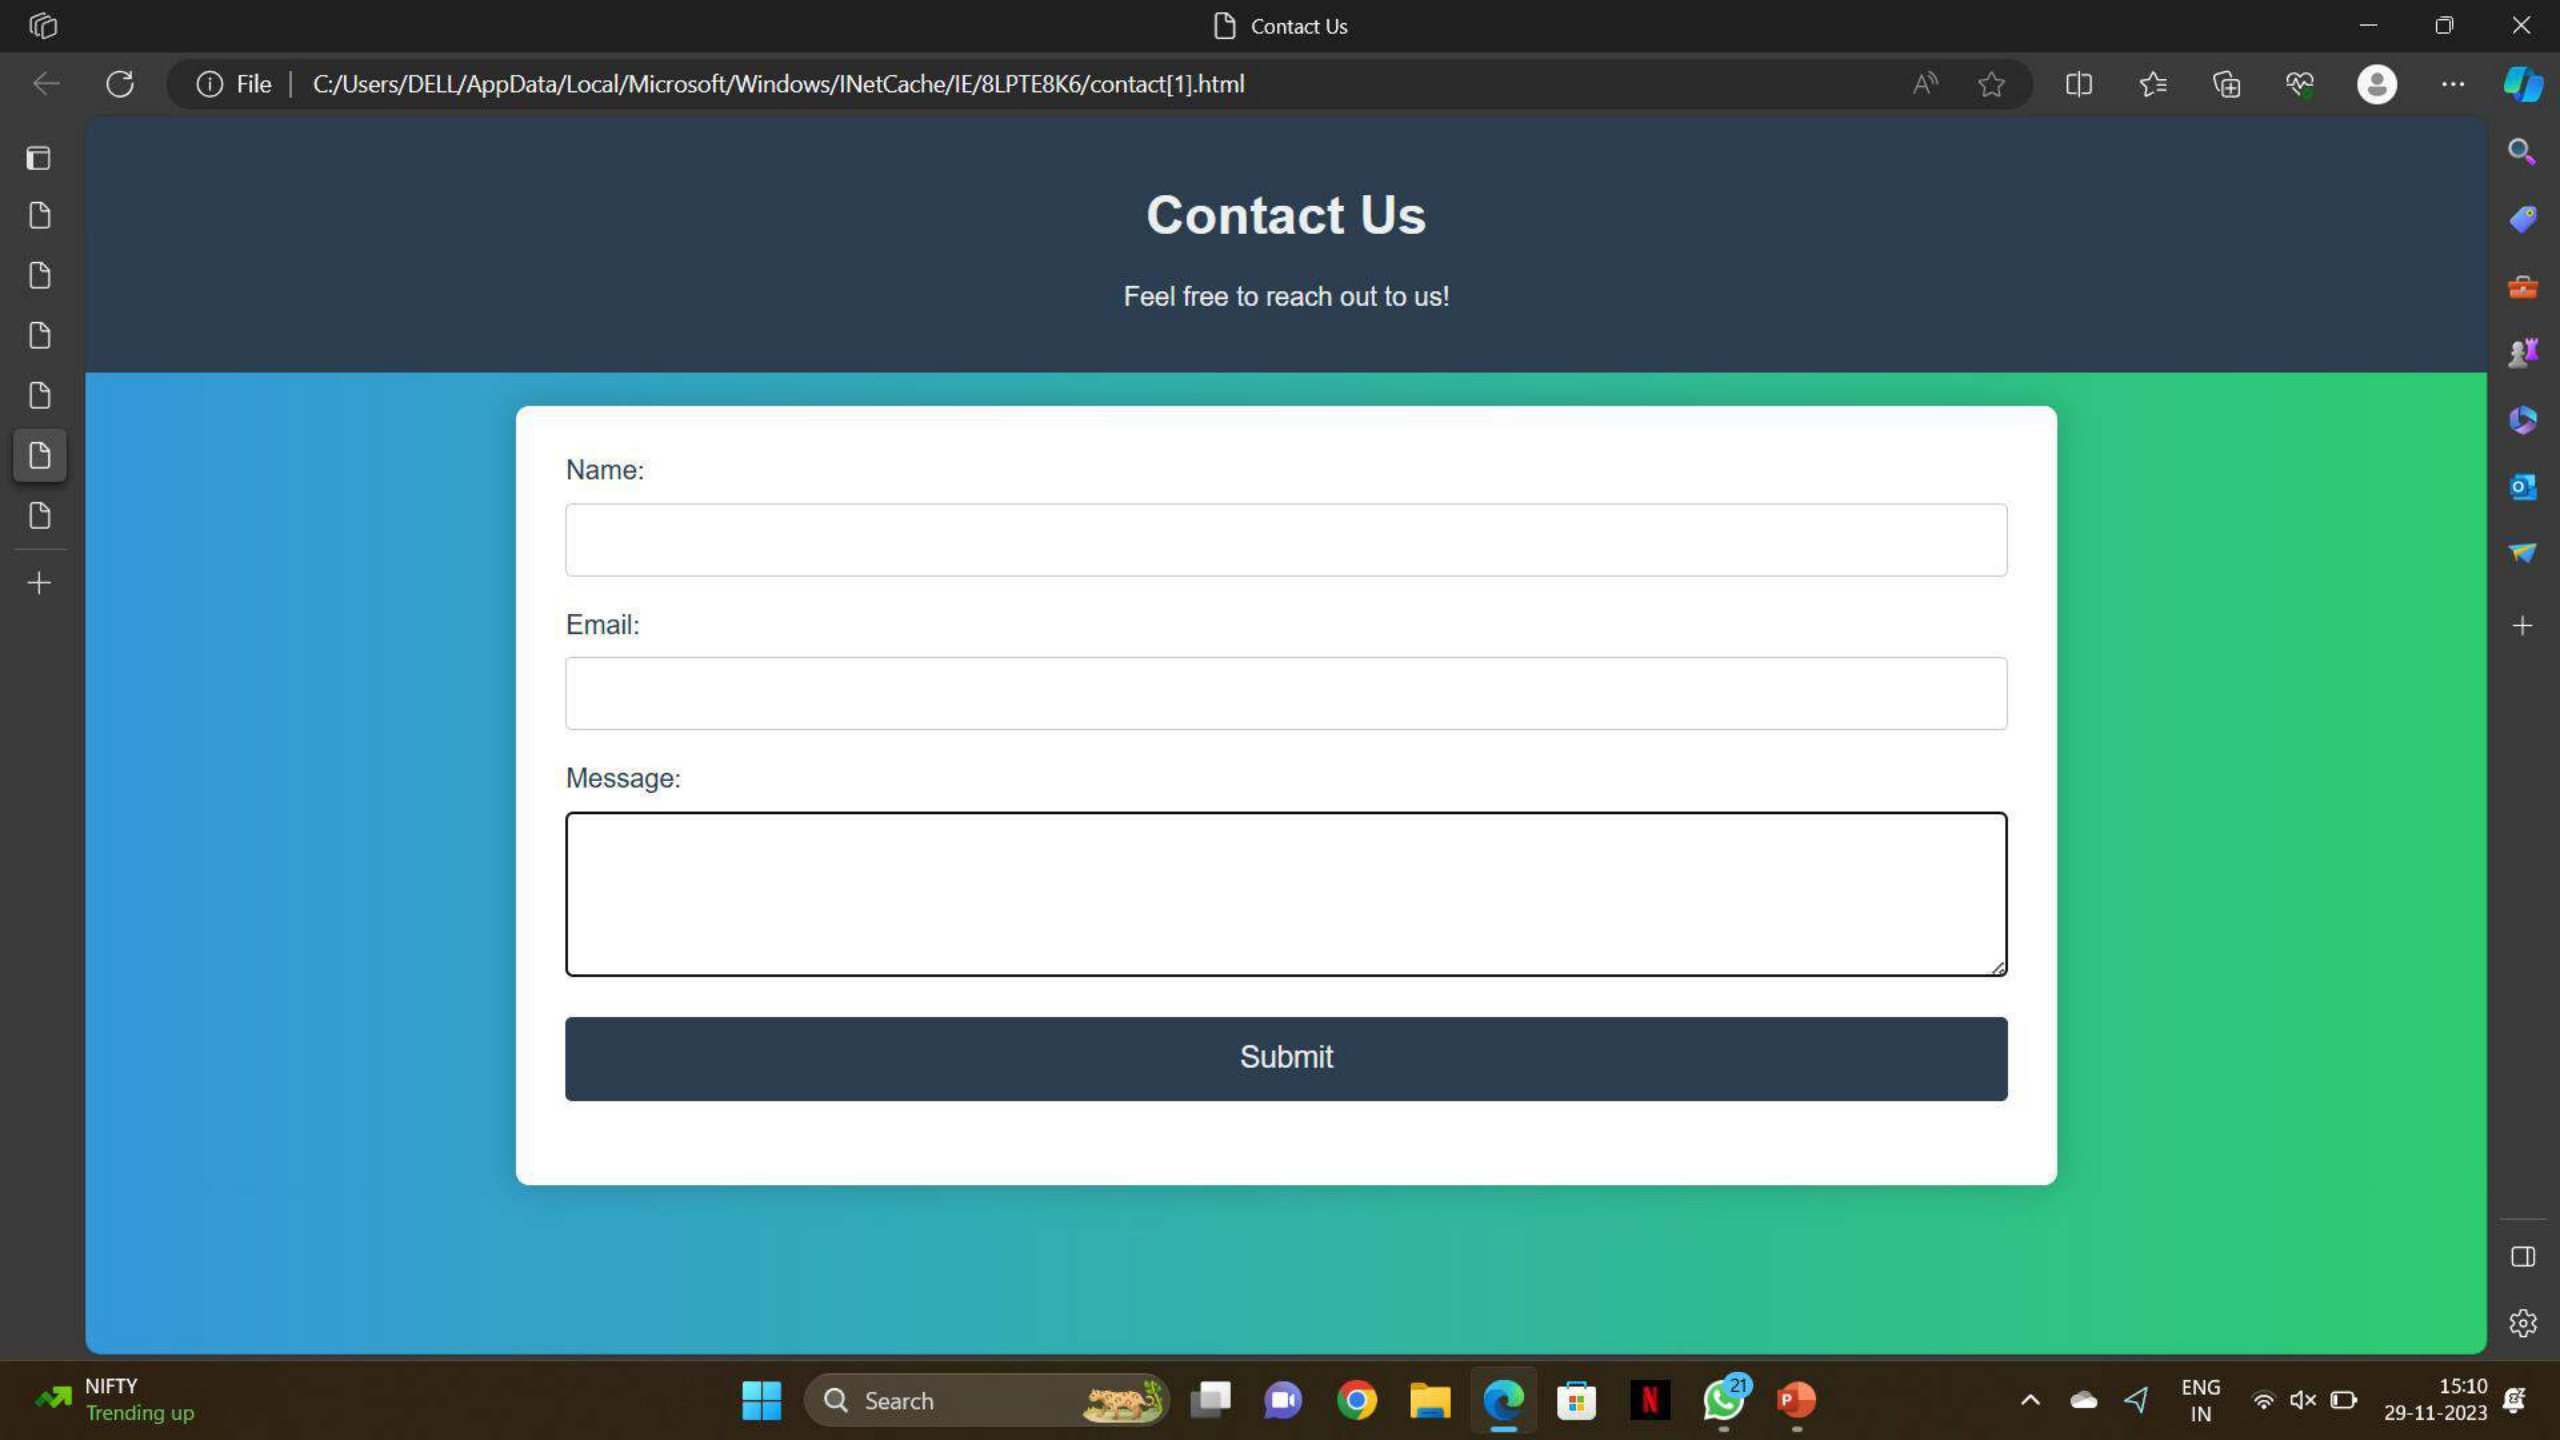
Contact Us

File | C:/Users/DELL/AppData/Local/Microsoft/Windows/INetCache/IE/8LPTE8K6/contact[1].html

Contact Us

Feel free to reach out to us!

Name:

Email:

Message:

Submit

NIFTY
Trending up

Search

21

ENG
IN

15:10
29-11-2023